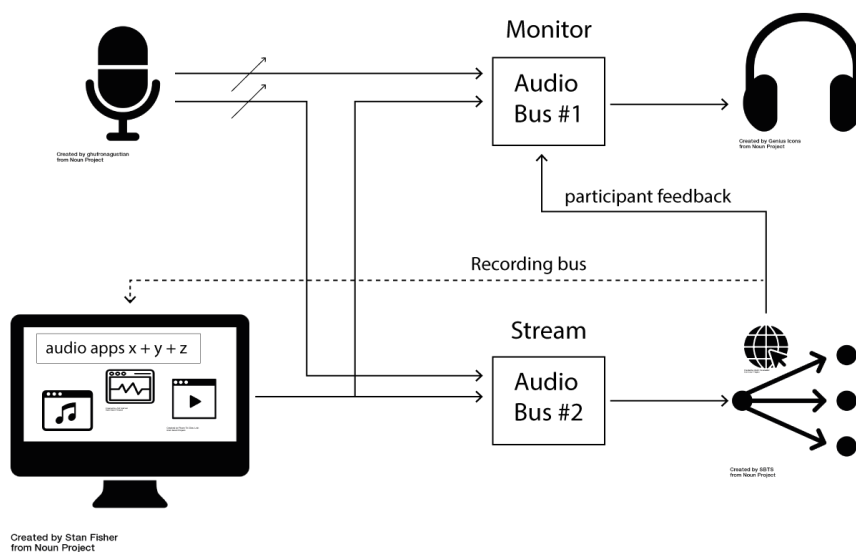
Monitor

Audio Bus #1

Created by ghufronagustian from Noun Project

Created by Genius Icons from Noun Project

participant feedback

Recording bus

audio apps x + y + z

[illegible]

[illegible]

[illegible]

Stream

Audio Bus #2

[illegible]

Created by SBTS from Noun Project

Created by Stan Fisher from Noun Project